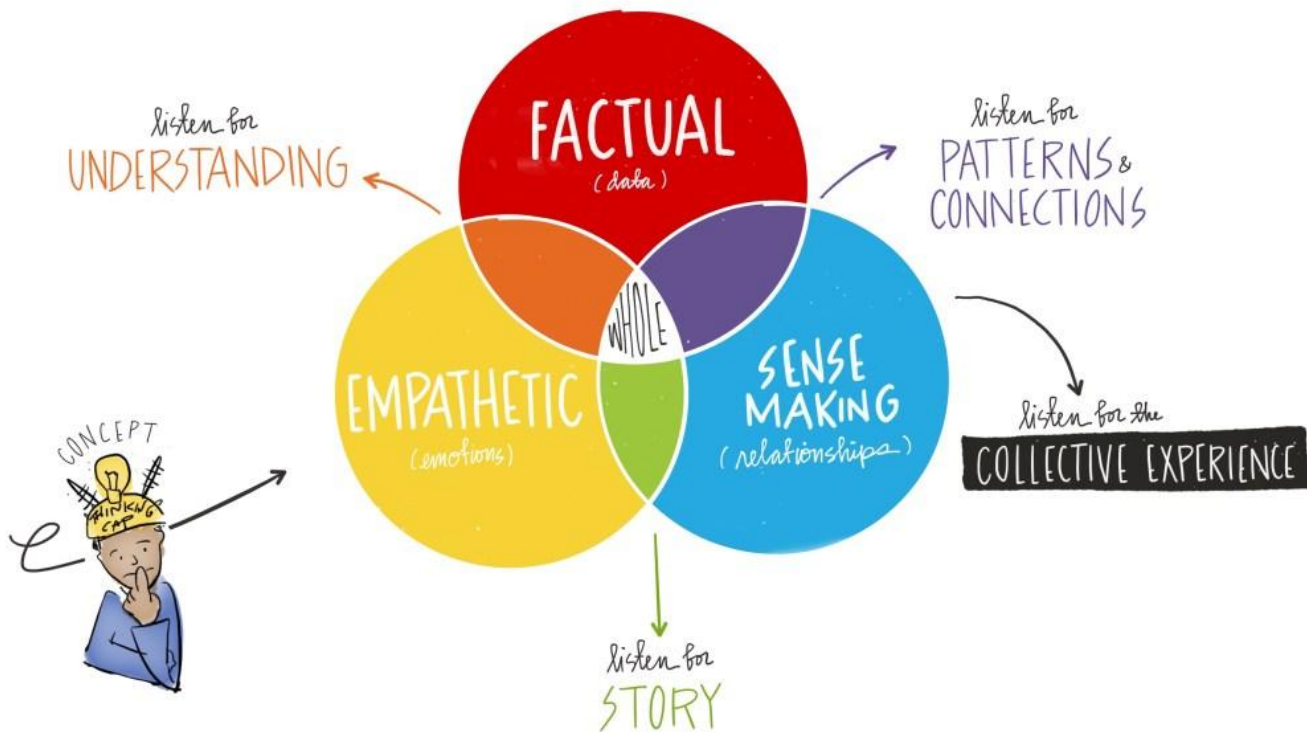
listen for
UNDERSTANDING

FACTUAL
(data)

listen for
PATTERNS &
CONNECTIONS

WHOLE

EMPATHETIC
(emotions)

SENSE MAKING
(relationships)

listen for the
COLLECTIVE EXPERIENCE

CONCEPT
THINKING CAP

listen for
STORY